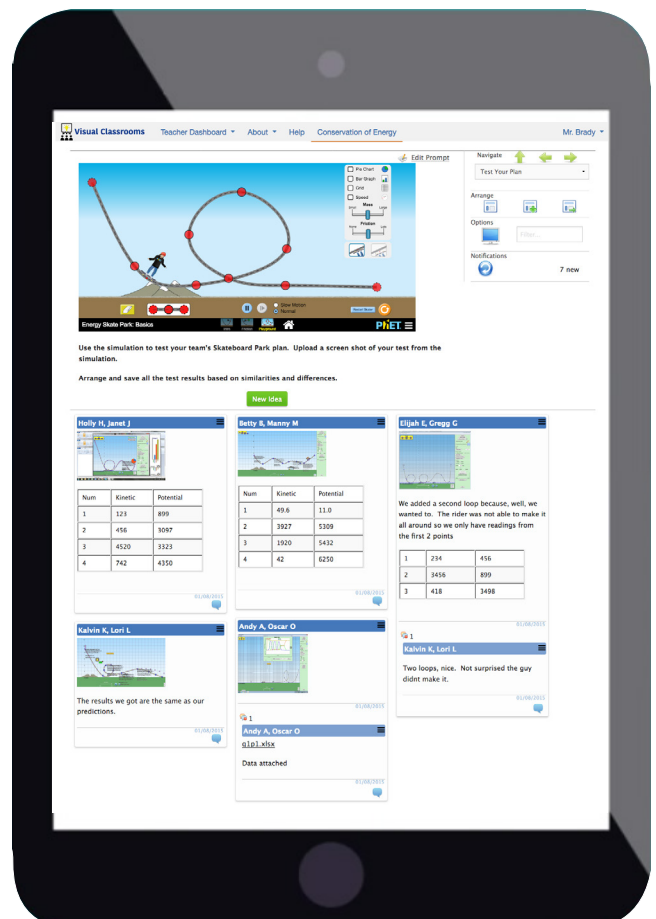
Visual Classrooms   Teacher Dashboard ▾   About ▾   Help   Conservation of Energy   Mr. Brady ▾

Edit Prompt

Navigate

Test Your Plan

Arrange

Options

Filter...

Notifications

7 new

Pie Chart
Bar Graph
Grid
Speed
Mass
Small   Large
Friction
None   Lots

Slow Motion
Normal

Energy Skate Park: Basics

Intro   Friction   Playground

Reset Track

PhET

Use the simulation to test your team's Skateboard Park plan. Upload a screen shot of your test from the simulation.

Arrange and save all the test results based on similarities and differences.

New Idea

Holly H, Janet J

| Num | Kinetic | Potential |
|---|---|---|
| 1 | 123 | 899 |
| 2 | 456 | 3097 |
| 3 | 4520 | 3323 |
| 4 | 742 | 4350 |

01/08/2015

Betty B, Manny M

| Num | Kinetic | Potential |
|---|---|---|
| 1 | 49.6 | 11.0 |
| 2 | 3927 | 5309 |
| 3 | 1920 | 5432 |
| 4 | 42 | 6250 |

01/08/2015

Elijah E, Gregg G

We added a second loop because, well, we wanted to. The rider was not able to make it all around so we only have readings from the first 2 points

| 1 | 234 | 456 |
|---|---|---|
| 2 | 3456 | 899 |
| 3 | 418 | 3498 |

01/08/2015

1

Kalvin K, Lori L

Two loops, nice. Not surprised the guy didnt make it.

01/08/2015

Kalvin K, Lori L

The results we got are the same as our predictions.

01/08/2015

Andy A, Oscar O

1

Andy A, Oscar O

g1p1.xlsx

Data attached

01/08/2015